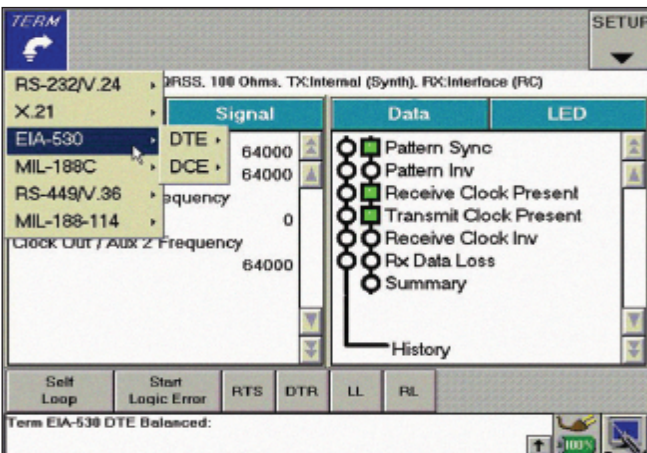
TERM

SETUP

RS-232/V.24

X.21

EIA-530

MIL-188C

RS-449/V.36

MIL-188-114

DTE

DCE

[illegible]RSS, 100 Ohms, TX:Internal (Synth), RX:Interface (RC)

Signal

64000

64000

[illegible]equency

0

Clock Out / Aux 2 Frequency

64000

Data

LED

Pattern Sync

Pattern Inv

Receive Clock Present

Transmit Clock Present

Receive Clock Inv

Rx Data Loss

Summary

History

Self Loop

Start Logic Error

RTS

DTR

LL

RL

Term EIA-530 DTE Balanced:

100%